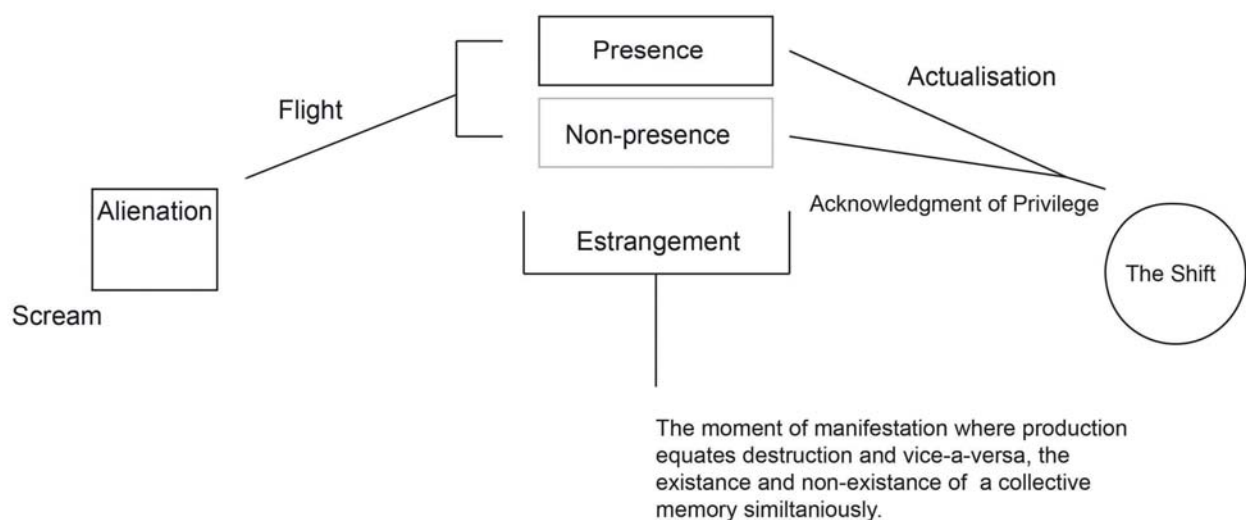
Presence

Actualisation

Flight

Non-presence

Alienation

Acknowledgment of Privilege

Estrangement

The Shift

Scream

The moment of manifestation where production equates destruction and vice-a-versa, the existance and non-existance of a collective memory similtaniously.